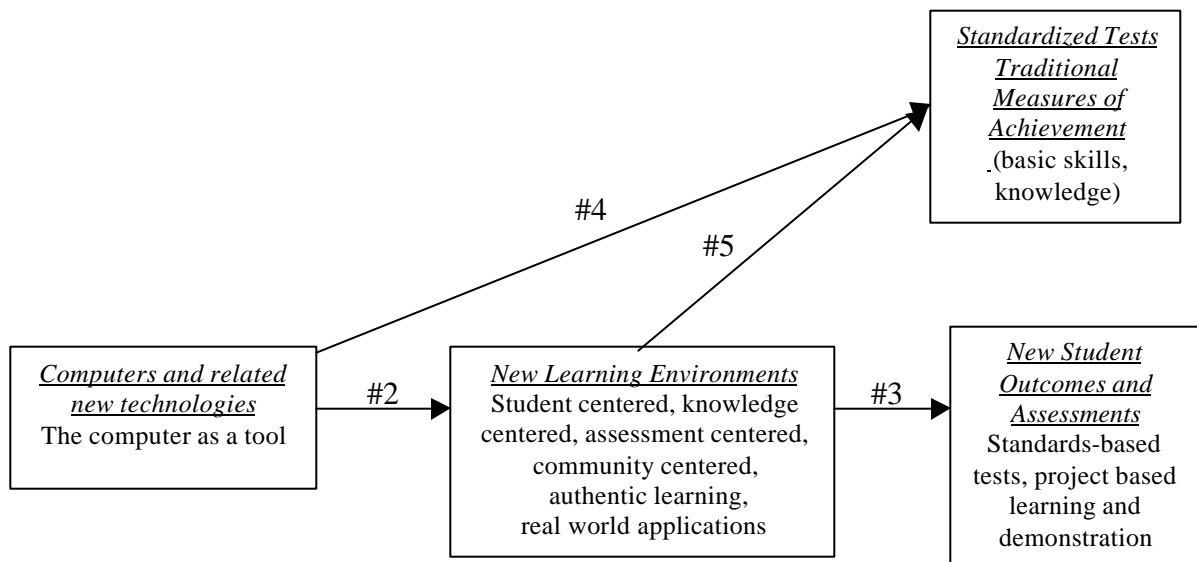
Standardized Tests Traditional Measures of Achievement (basic skills, knowledge)

#4

#5

Computers and related new technologies
The computer as a tool

#2

New Learning Environments
Student centered, knowledge centered, assessment centered, community centered, authentic learning, real world applications

#3

New Student Outcomes and Assessments
Standards-based tests, project based learning and demonstration